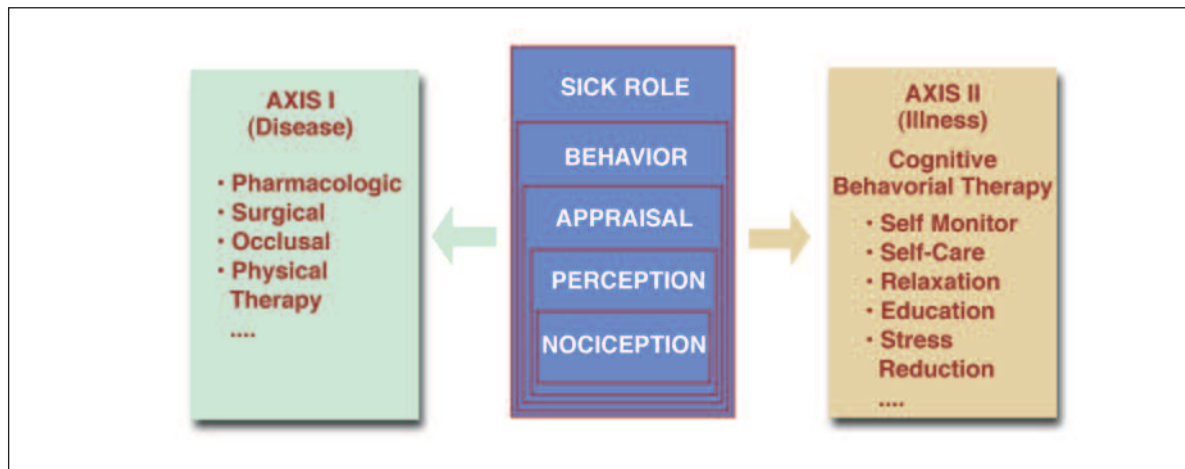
AXIS I
(Disease)

- Pharmacologic
- Surgical
- Occlusal
- Physical Therapy

....

SICK ROLE

BEHAVIOR

APPRAISAL

PERCEPTION

NOCICEPTION

AXIS II
(Illness)

Cognitive Behavorial Therapy

- Self Monitor
- Self-Care
- Relaxation
- Education
- Stress Reduction

....